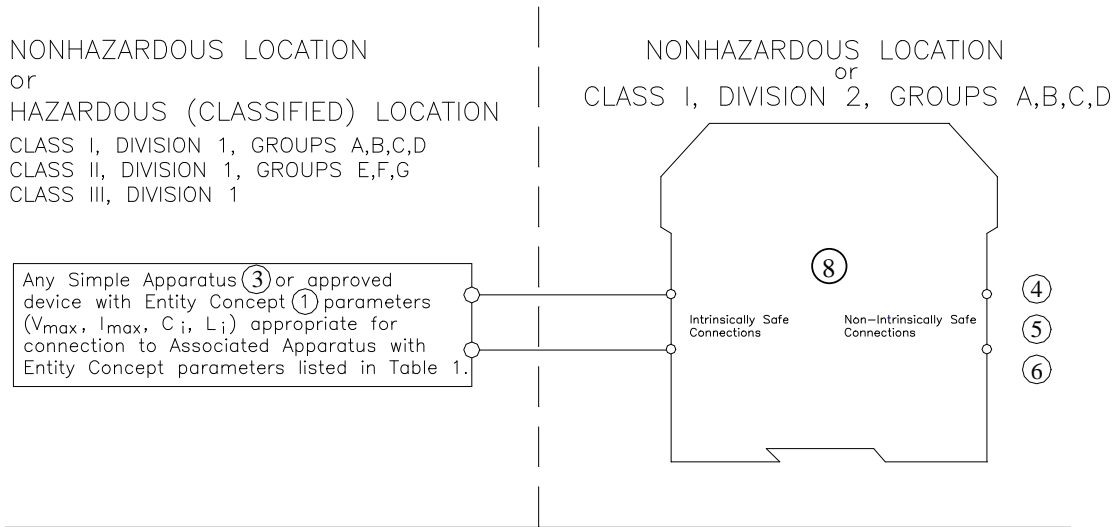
NONHAZARDOUS LOCATION
or
HAZARDOUS (CLASSIFIED) LOCATION
CLASS I, DIVISION 1, GROUPS A,B,C,D
CLASS II, DIVISION 1, GROUPS E,F,G
CLASS III, DIVISION 1

NONHAZARDOUS LOCATION
or
CLASS I, DIVISION 2, GROUPS A,B,C,D

Any Simple Apparatus (3) or approved device with Entity Concept (1) parameters ($V_{max}$, $I_{max}$, $C_i$, $L_i$) appropriate for connection to Associated Apparatus with Entity Concept parameters listed in Table 1.

(8)

Intrinsically Safe Connections

Non-Intrinsically Safe Connections

(4)
(5)
(6)